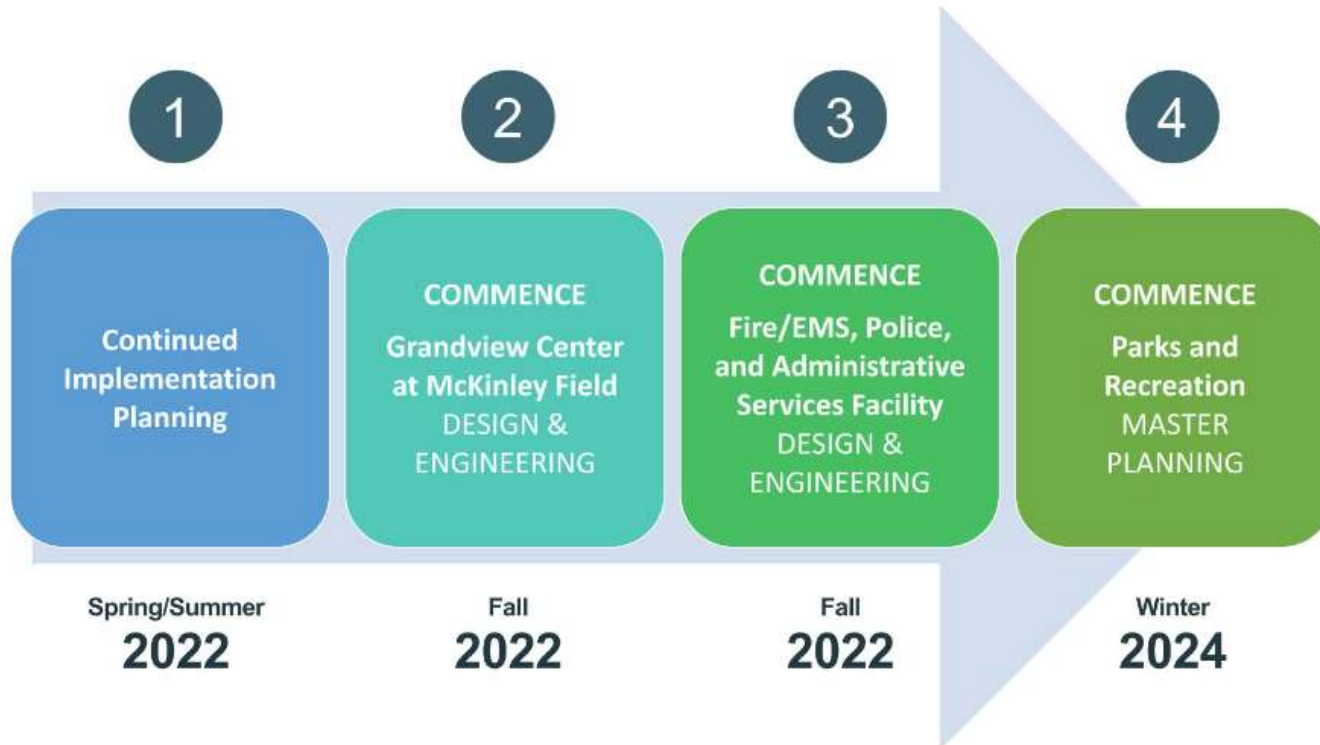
1

Continued Implementation Planning

Spring/Summer
2022

2

COMMENCE
Grandview Center at McKinley Field
DESIGN & ENGINEERING

Fall
2022

3

COMMENCE
Fire/EMS, Police, and Administrative Services Facility
DESIGN & ENGINEERING

Fall
2022

4

COMMENCE
Parks and Recreation
MASTER PLANNING

Winter
2024